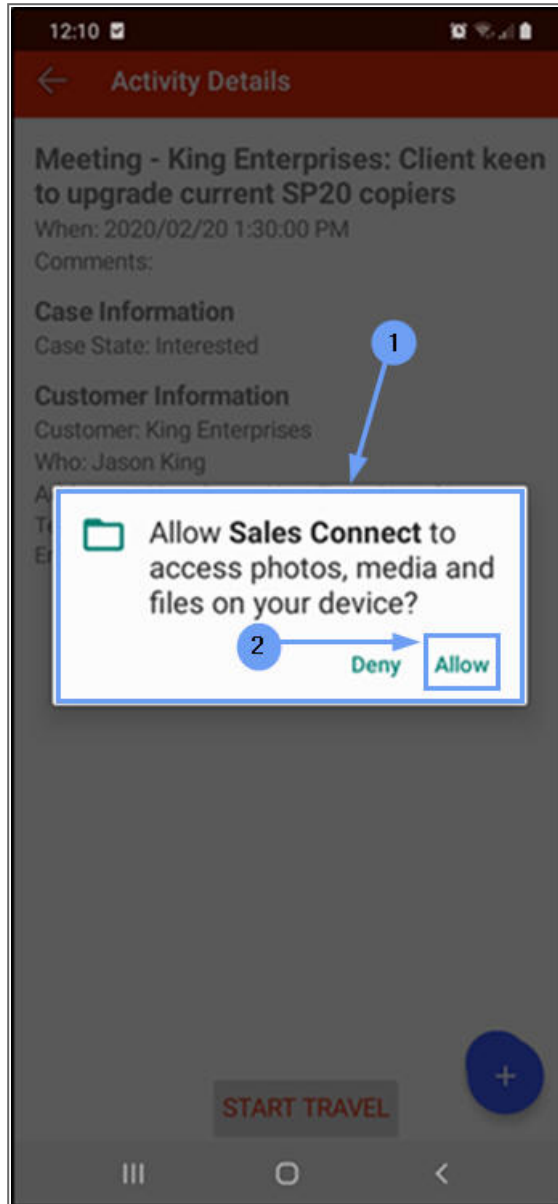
12:10

Activity Details

Meeting - King Enterprises: Client keen to upgrade current SP20 copiers
When: 2020/02/20 1:30:00 PM
Comments:

Case Information
Case State: Interested

Customer Information
Customer: King Enterprises
Who: Jason King
A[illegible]
T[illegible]
E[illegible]

1

Allow **Sales Connect** to access photos, media and files on your device?

2

Deny Allow

+

START TRAVEL

III O <